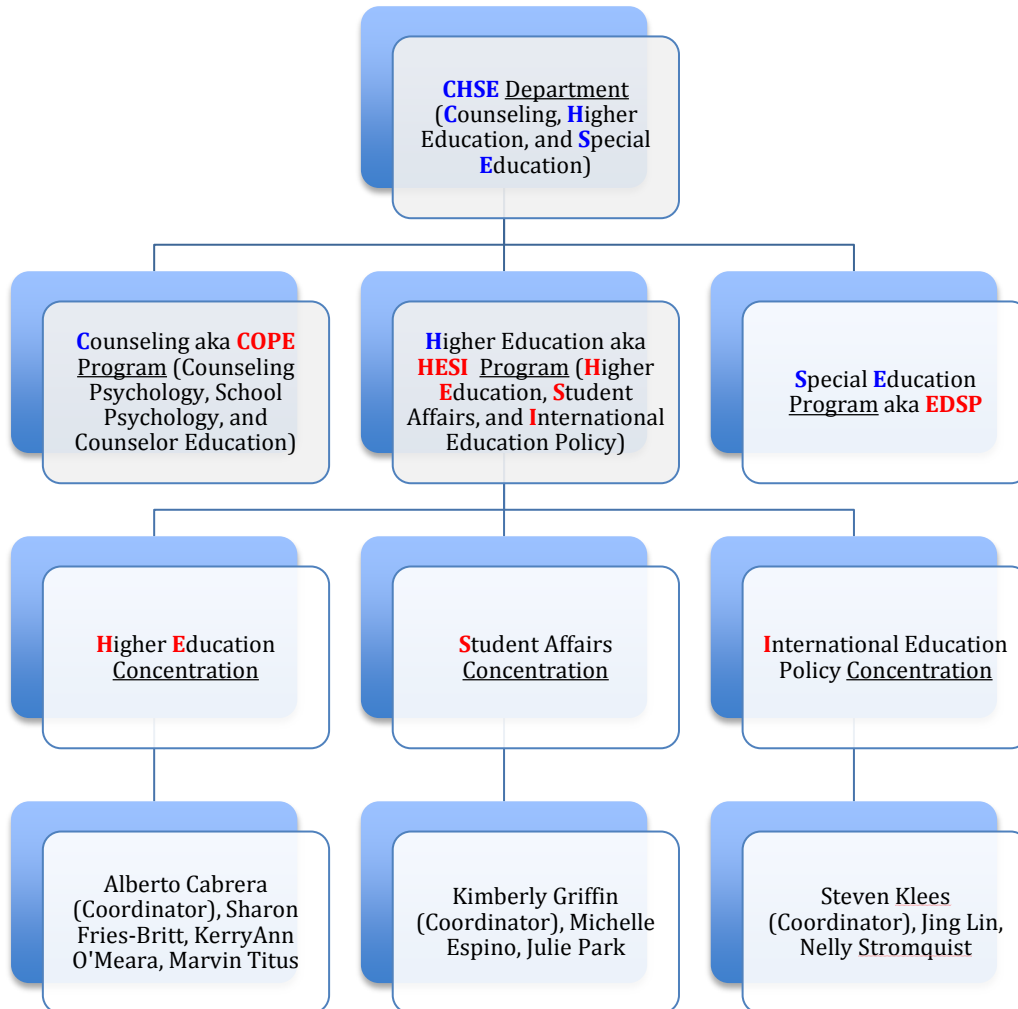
CHSE Department (Counseling, Higher Education, and Special Education)

Counseling aka COPE Program (Counseling Psychology, School Psychology, and Counselor Education)

Higher Education aka HESI Program (Higher Education, Student Affairs, and International Education Policy)

Special Education Program aka EDSP

Higher Education Concentration

Student Affairs Concentration

International Education Policy Concentration

Alberto Cabrera (Coordinator), Sharon Fries-Britt, KerryAnn O'Meara, Marvin Titus

Kimberly Griffin (Coordinator), Michelle Espino, Julie Park

Steven Klees (Coordinator), Jing Lin, Nelly Stromquist